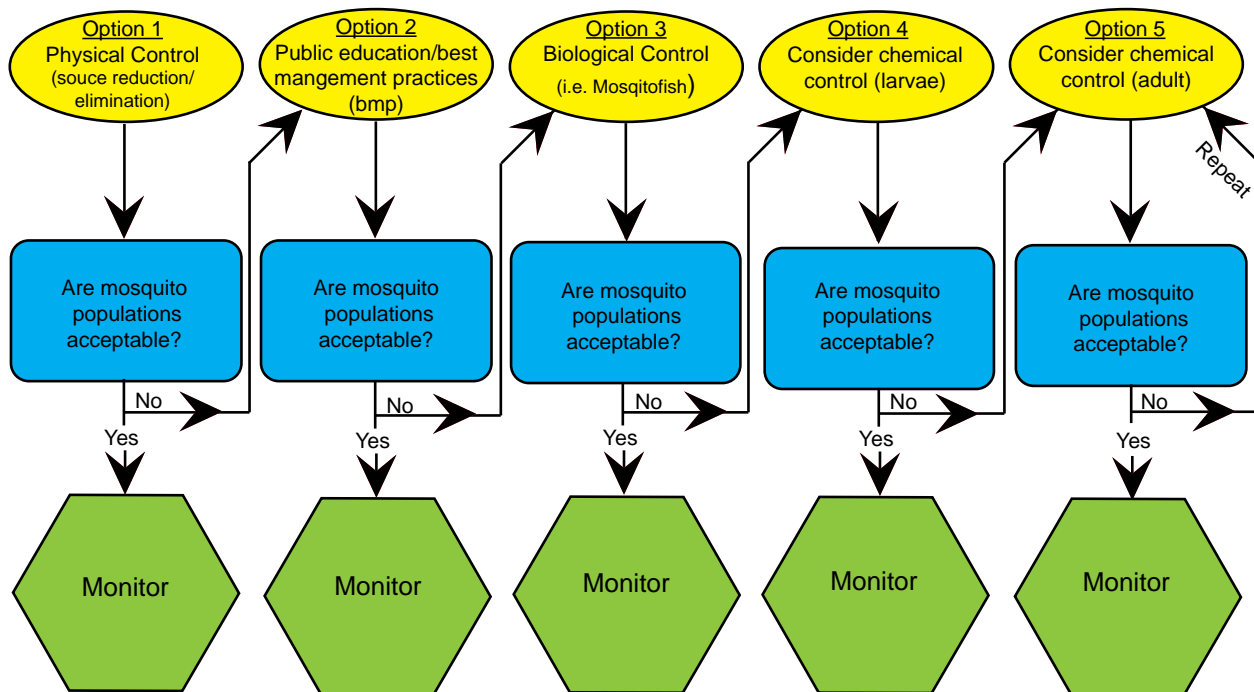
Option 1
Physical Control
(souce reduction/ elimination)

Option 2
Public education/best mangement practices (bmp)

Option 3
Biological Control
(i.e. Mosqitofish)

Option 4
Consider chemical control (larvae)

Option 5
Consider chemical control (adult)

Repeat

Are mosquito populations acceptable?
No
Yes
Monitor

Are mosquito populations acceptable?
No
Yes
Monitor

Are mosquito populations acceptable?
No
Yes
Monitor

Are mosquito populations acceptable?
No
Yes
Monitor

Are mosquito populations acceptable?
No
Yes
Monitor